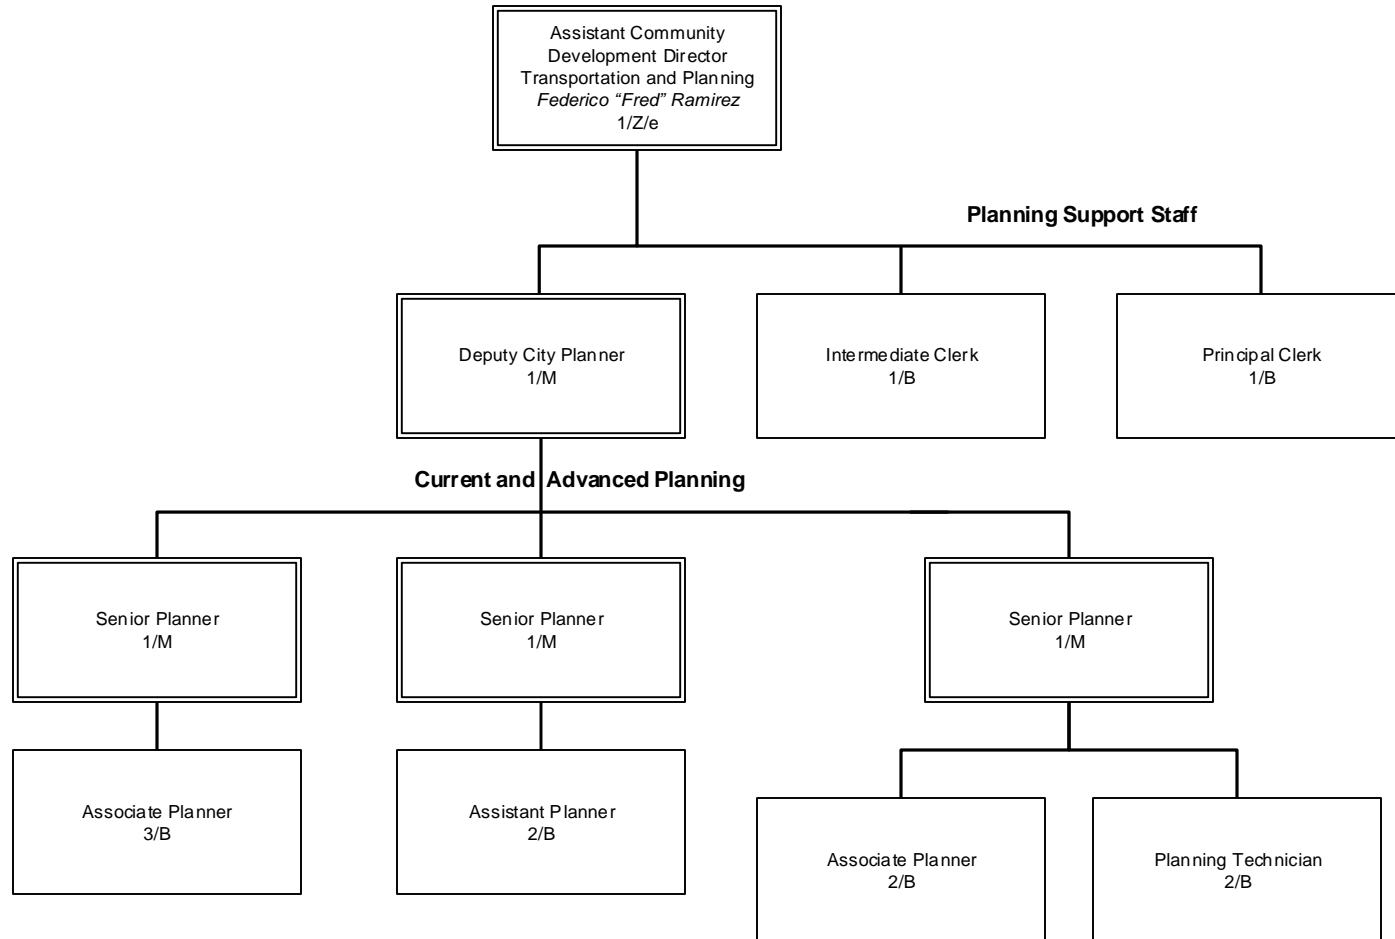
Assistant Community Development Director
Transportation and Planning
*Federico "Fred" Ramirez*
1/Z/e

Planning Support Staff

Deputy City Planner
1/M

Intermediate Clerk
1/B

Principal Clerk
1/B

Current and Advanced Planning

Senior Planner
1/M

Senior Planner
1/M

Senior Planner
1/M

Associate Planner
3/B

Assistant Planner
2/B

Associate Planner
2/B

Planning Technician
2/B